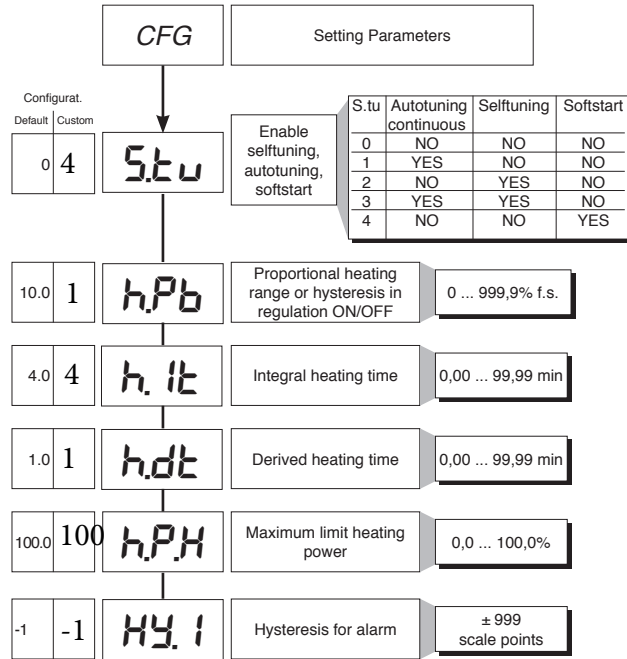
CFG

Setting Parameters

Configurat.
Default | Custom

0 | 4

S.tu

Enable selftuning, autotuning, softstart

| S.tu | Autotuning continuous | Selftuning | Softstart |
|---|---|---|---|
| 0 | NO | NO | NO |
| 1 | YES | NO | NO |
| 2 | NO | YES | NO |
| 3 | YES | YES | NO |
| 4 | NO | NO | YES |

10.0 | 1

h.Pb

Proportional heating range or hysteresis in regulation ON/OFF

0 ... 999,9% f.s.

4.0 | 4

h. It

Integral heating time

0,00 ... 99,99 min

1.0 | 1

h.dt

Derived heating time

0,00 ... 99,99 min

100.0 | 100

h.P.H

Maximum limit heating power

0,0 ... 100,0%

-1 | -1

HY. 1

Hysteresis for alarm

± 999 scale points